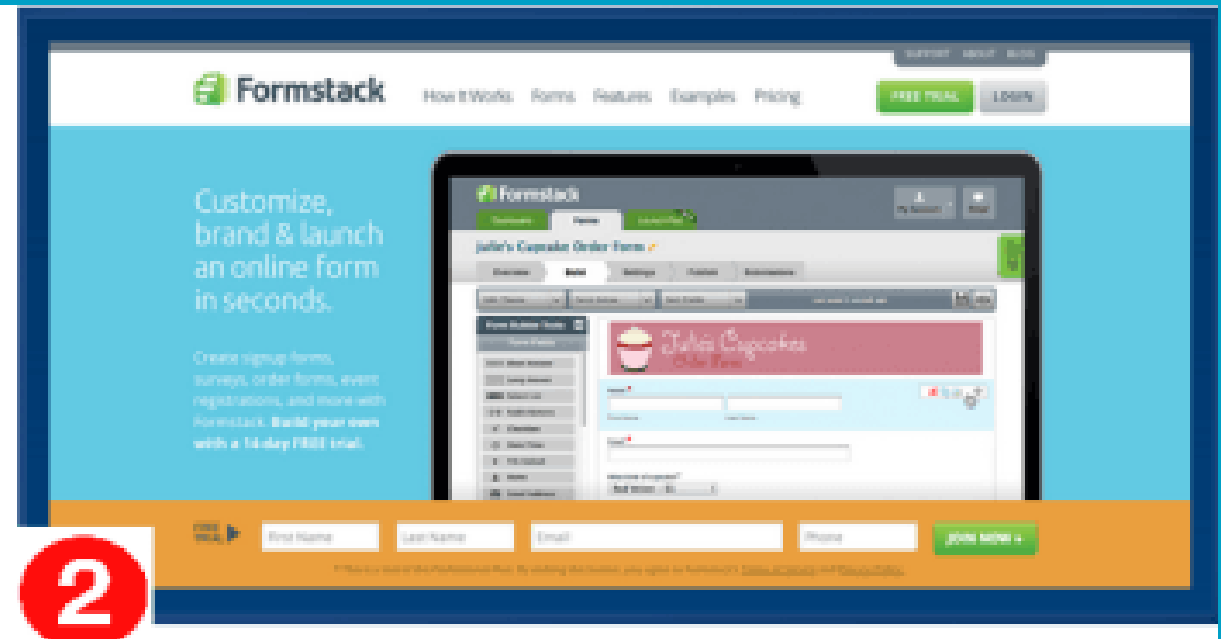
SUPPORT ABOUT BLOG

Formstack How It Works Forms Features Examples Pricing FREE TRIAL LOGIN

Customize, brand & launch an online form in seconds.

Create signup forms, surveys, order forms, event registrations, and more with Formstack. Build your own with a 14-day FREE trial.

Formstack

Julie's Cupcake Order Form

Julie's Cupcakes Order Form

FREE TRIAL First Name Last Name Email Phone JOIN NOW »

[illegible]

2